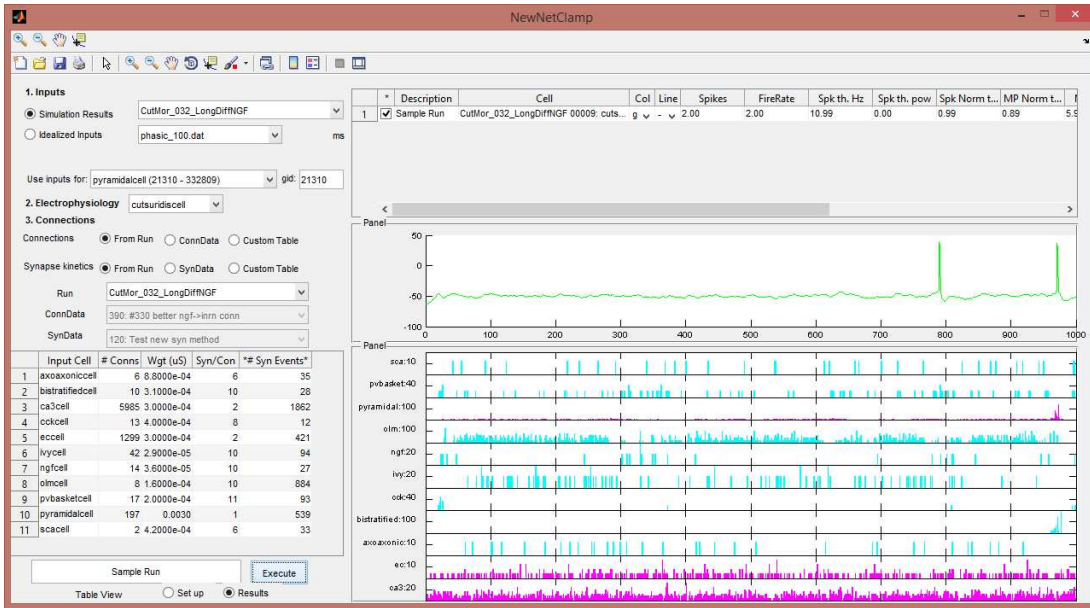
NewNetClamp

1. Inputs

Simulation Results CutMor_032_LongDiffNGF

Idealized Inputs phasic_100.dat ms

Use inputs for: pyramidalcell (21310 - 332809) gid: 21310

2. Electrophysiology cutsuridiscell

3. Connections

Connections From Run ConnData Custom Table

Synapse kinetics From Run SynData Custom Table

Run CutMor_032_LongDiffNGF

ConnData 390: #330 better ngf->inrn conn

SynData 120: Test new syn method

| | Input Cell | # Conns | Wgt (uS) | Syn/Con | *# Syn Events* |
|---|---|---|---|---|---|
| 1 | axoaxoniccell | 6 | 8.8000e-04 | 6 | 35 |
| 2 | bistratifiedcell | 10 | 3.1000e-04 | 10 | 28 |
| 3 | ca3cell | 5985 | 3.0000e-04 | 2 | 1862 |
| 4 | cckcell | 13 | 4.0000e-04 | 8 | 12 |
| 5 | eccell | 1299 | 3.0000e-04 | 2 | 421 |
| 6 | ivycell | 42 | 2.9000e-05 | 10 | 94 |
| 7 | ngfcell | 14 | 3.6000e-05 | 10 | 27 |
| 8 | olmcell | 8 | 1.6000e-04 | 10 | 884 |
| 9 | pvbasketcell | 17 | 2.0000e-04 | 11 | 93 |
| 10 | pyramidalcell | 197 | 0.0030 | 1 | 539 |
| 11 | scacell | 2 | 4.2000e-04 | 6 | 33 |

Sample Run Execute

Table View Set up Results

| | * | Description | Cell | Col | Line | Spikes | FireRate | Spk th. Hz | Spk th. pow | Spk Norm t... | MP Norm t... |
|---|---|---|---|---|---|---|---|---|---|---|---|
| 1 | ✓ | Sample Run | CutMor_032_LongDiffNGF 00009: cuts... | g | - | 2.00 | 2.00 | 10.99 | 0.00 | 0.99 | 0.89 |

Panel

50
0
-50
-100
0 100 200 300 400 500 600 700 800 900 1000

Panel

sca:10
pvbasket:40
pyramidal:100
olm:100
ngf:20
ivy:20
cck:40
bistratified:100
axoaxonic:10
ec:10
ca3:20